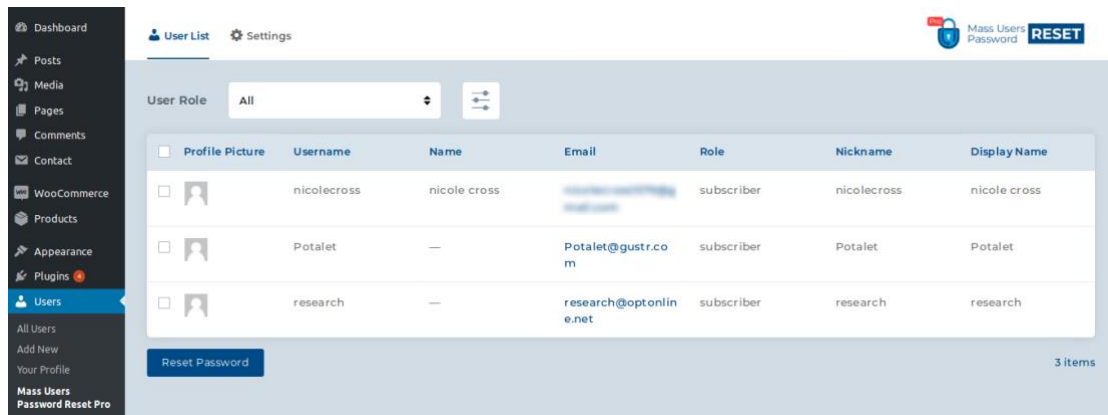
Dashboard
Posts
Media
Pages
Comments
Contact
WooCommerce
Products
Appearance
Plugins 4
Users
All Users
Add New
Your Profile
Mass Users Password Reset Pro

User List Settings

Pro Mass Users Password RESET

User Role All

| | Profile Picture | Username | Name | Email | Role | Nickname | Display Name |
|---|---|---|---|---|---|---|---|
| | | nicolecross | nicole cross | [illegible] | subscriber | nicolecross | nicole cross |
| | | Potalet | — | Potalet@gustr.com | subscriber | Potalet | Potalet |
| | | research | — | research@optonline.net | subscriber | research | research |

Reset Password

3 items